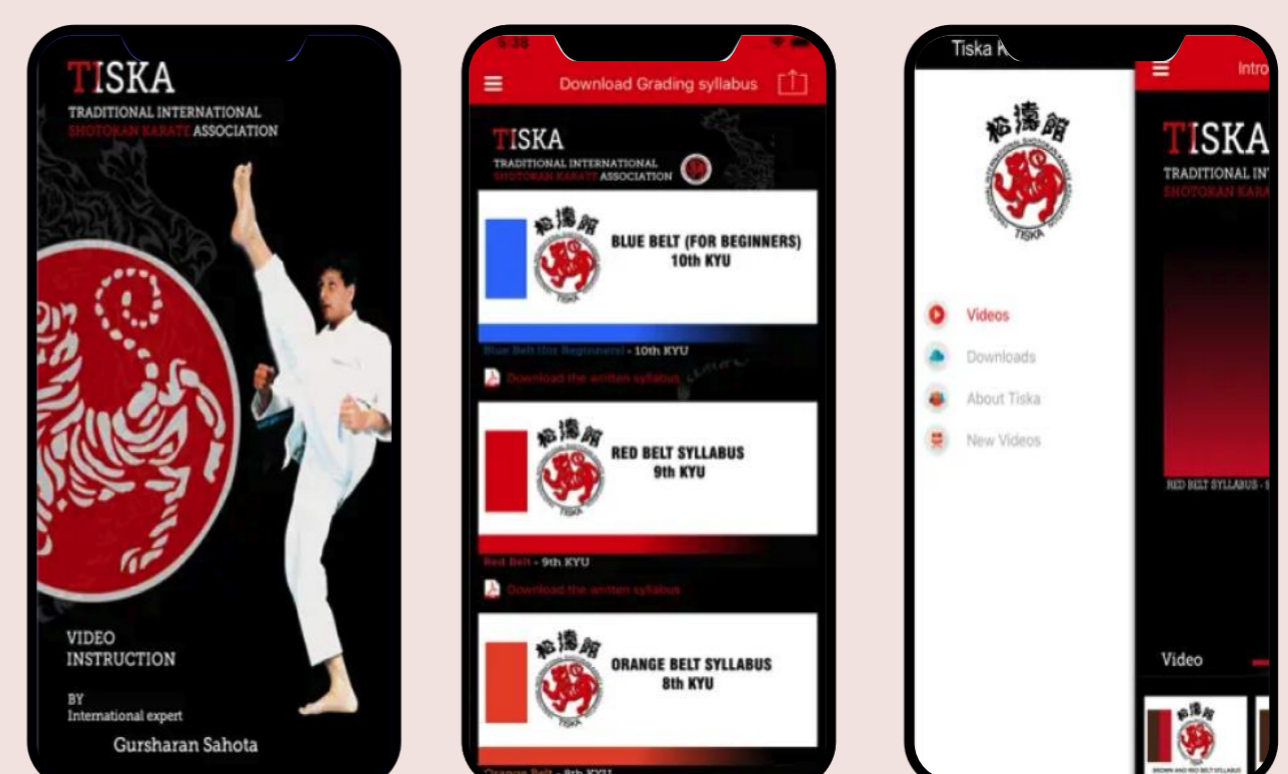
TISKA
TRADITIONAL INTERNATIONAL
SHOTOKAN KARATE ASSOCIATION

VIDEO
INSTRUCTION

BY
International expert

Gursharan Sahota

5:38

Download Grading syllabus

TISKA
TRADITIONAL INTERNATIONAL
SHOTOKAN KARATE ASSOCIATION

松濤館
TISKA
BLUE BELT (FOR BEGINNERS)
10th KYU

Blue Belt (for Beginners) - 10th KYU

Download the written syllabus

松濤館
TISKA
RED BELT SYLLABUS
9th KYU

Red Belt - 9th KYU

Download the written syllabus

松濤館
TISKA
ORANGE BELT SYLLABUS
8th KYU

Orange Belt - 8th KYU

Tiska K

松濤館
TISKA

Videos
Downloads
About Tiska
New Videos

Intro

TISKA
TRADITIONAL INT
SHOTOKAN KARA

RED BELT SYLLABUS - 9

Video

松濤館
BROWN AND RED BELT SYLLABUS